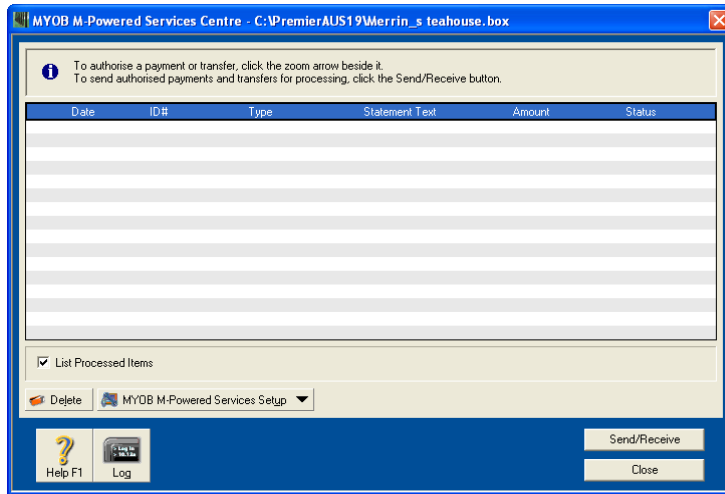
MYOB M-Powered Services Centre - C:\PremierAUS19\Merrin_s teahouse.box

To authorise a payment or transfer, click the zoom arrow beside it.
To send authorised payments and transfers for processing, click the Send/Receive button.

| Date | ID# | Type | Statement Text | Amount | Status |
|---|---|---|---|---|---|

List Processed Items

Delete

MYOB M-Powered Services Setup

Help F1

Log

Send/Receive

Close